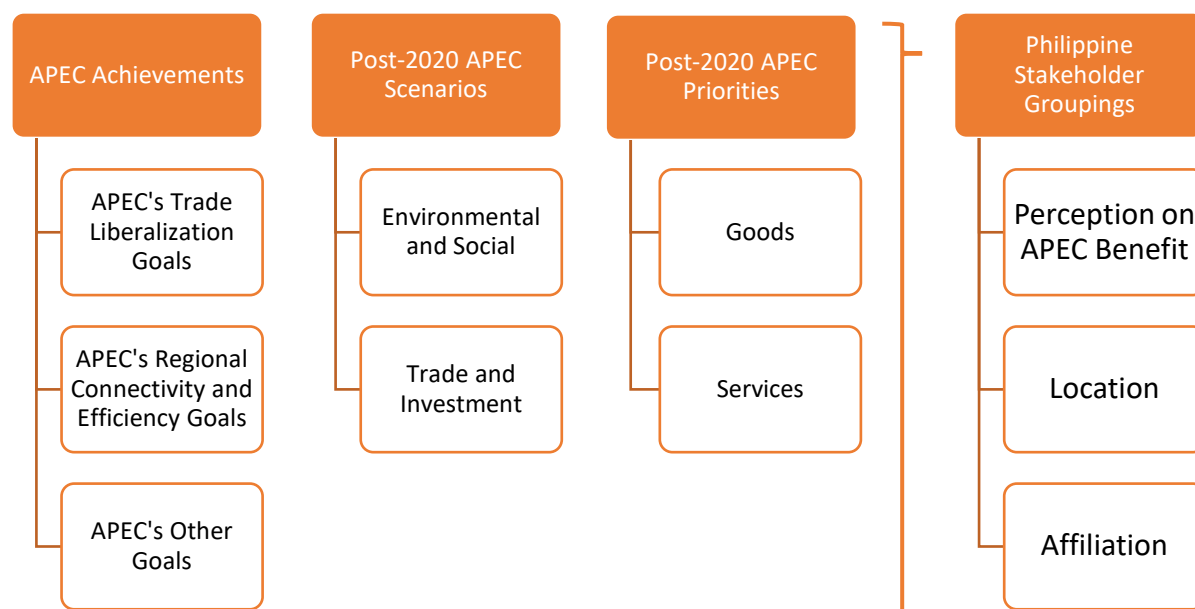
APEC Achievements

APEC's Trade Liberalization Goals

APEC's Regional Connectivity and Efficiency Goals

APEC's Other Goals

Post-2020 APEC Scenarios

Environmental and Social

Trade and Investment

Post-2020 APEC Priorities

Goods

Services

Philippine Stakeholder Groupings

Perception on APEC Benefit

Location

Affiliation